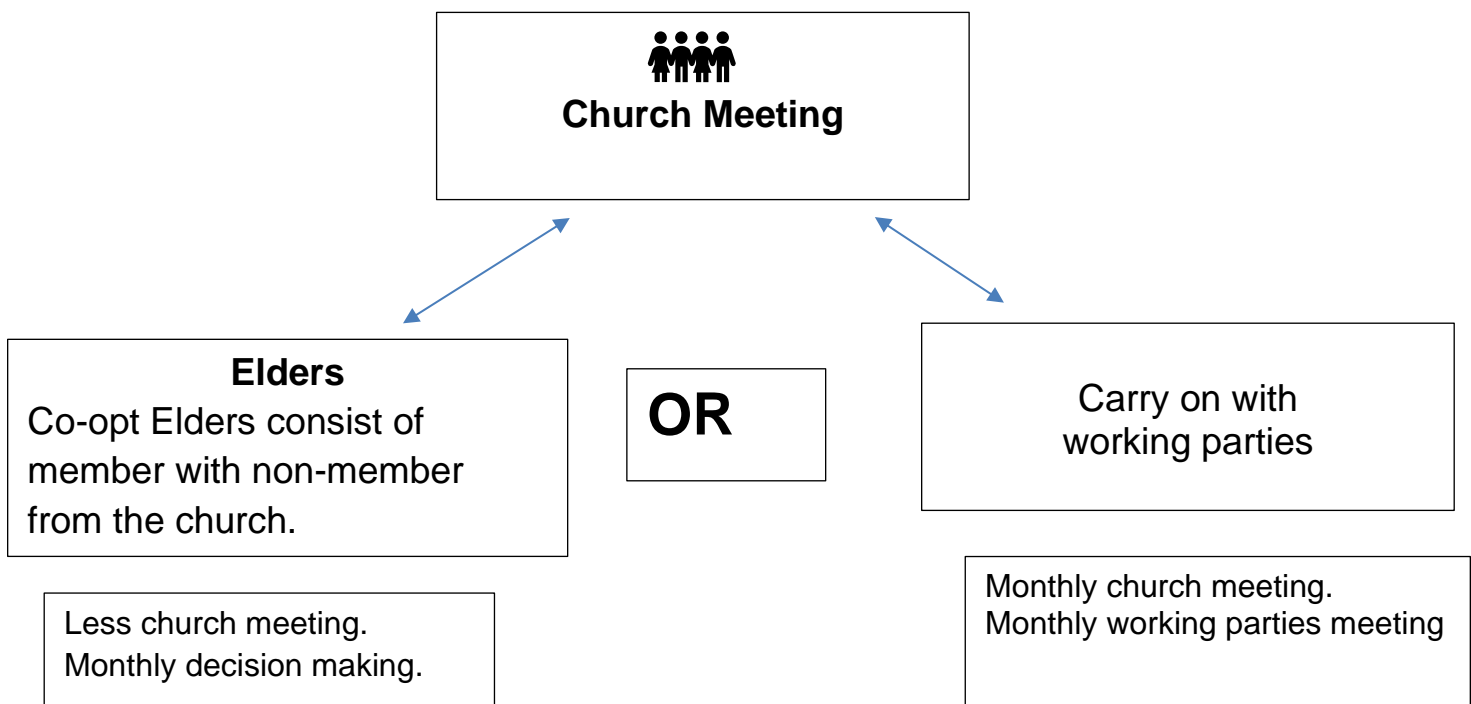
Church Meeting

Elders
Co-opt Elders consist of member with non-member from the church.

OR

Carry on with working parties

Less church meeting.
Monthly decision making.

Monthly church meeting.
Monthly working parties meeting